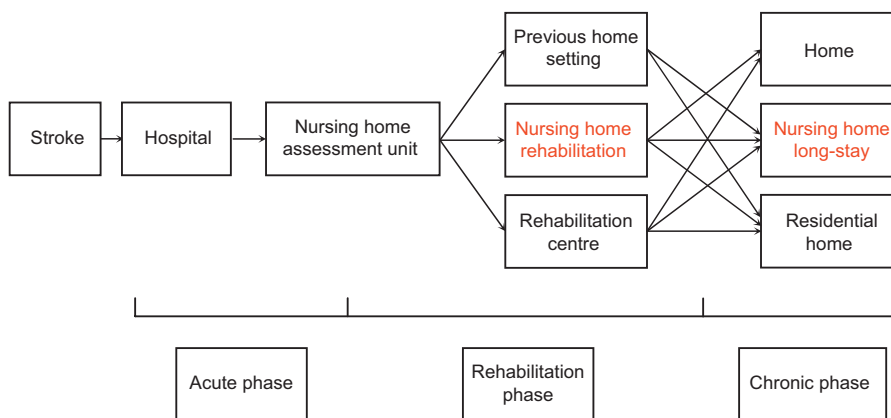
Stroke

Hospital

Nursing home assessment unit

Previous home setting

Nursing home rehabilitation

Rehabilitation centre

Home

Nursing home long-stay

Residential home

Acute phase

Rehabilitation phase

Chronic phase